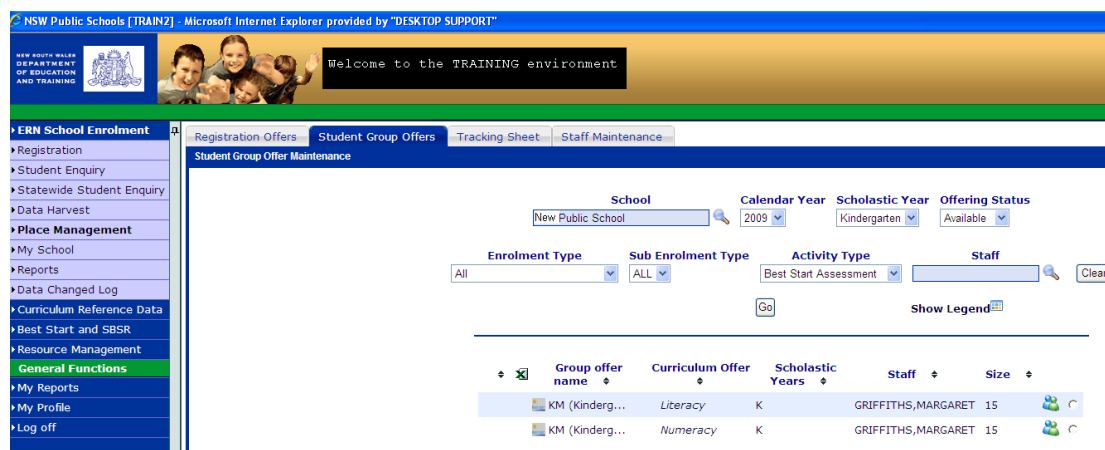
NSW Public Schools [TRAIN2] - Microsoft Internet Explorer provided by "DESKTOP SUPPORT"

NEW SOUTH WALES DEPARTMENT OF EDUCATION AND TRAINING

Welcome to the TRAINING environment

ERN School Enrolment
Registration
Student Enquiry
Statewide Student Enquiry
Data Harvest
Place Management
My School
Reports
Data Changed Log
Curriculum Reference Data
Best Start and SBSR
Resource Management
General Functions
My Reports
My Profile
Log off

Registration Offers | Student Group Offers | Tracking Sheet | Staff Maintenance

Student Group Offer Maintenance

School: New Public School
Calendar Year: 2009
Scholastic Year: Kindergarten
Offering Status: Available

Enrolment Type: All
Sub Enrolment Type: ALL
Activity Type: Best Start Assessment
Staff:
Clear

Go

Show Legend

| | Group offer name | Curriculum Offer | Scholastic Years | Staff | Size |
|---|---|---|---|---|---|
| | KM (Kinderg... | Literacy | K | GRIFFITHS,MARGARET | 15 |
| | KM (Kinderg... | Numeracy | K | GRIFFITHS,MARGARET | 15 |